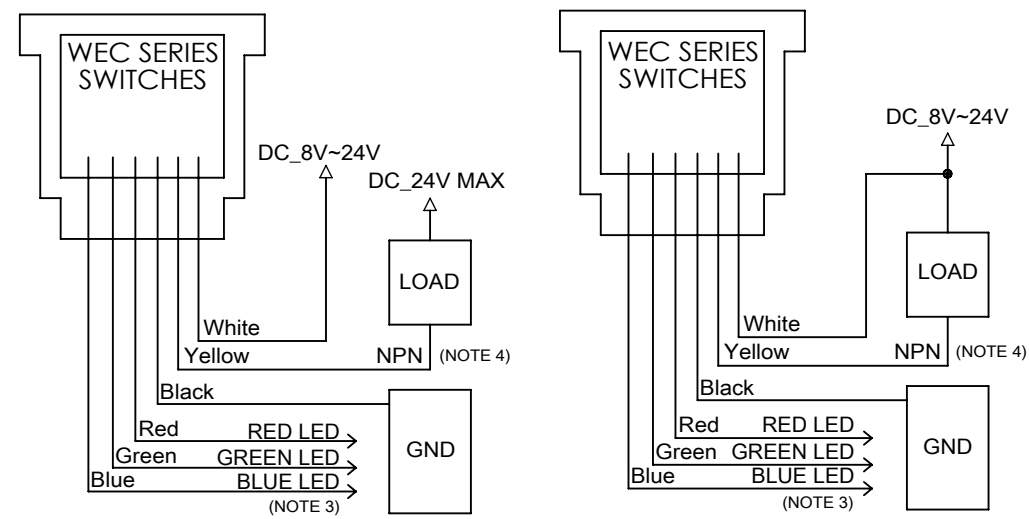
WEC SERIES SWITCHES

DC_8V~24V

DC_24V MAX

LOAD

White

Yellow

NPN (NOTE 4)

Black

GND

Red RED LED

Green GREEN LED

Blue BLUE LED

(NOTE 3)

WEC SERIES SWITCHES

DC_8V~24V

LOAD

White

Yellow

NPN (NOTE 4)

Black

GND

Red RED LED

Green GREEN LED

Blue BLUE LED

(NOTE 3)